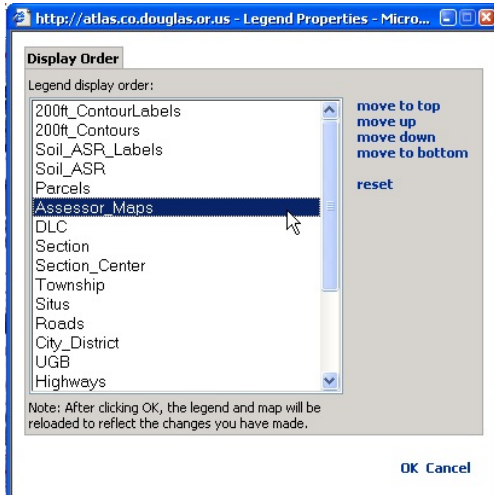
http://atlas.co.douglas.or.us - Legend Properties - Micro...

Display Order

Legend display order:

200ft_ContourLabels
200ft_Contours
Soil_ASR_Labels
Soil_ASR
Parcels
Assessor_Maps
DLC
Section
Section_Center
Township
Situs
Roads
City_District
UGB
Highways

move to top
move up
move down
move to bottom

reset

Note: After clicking OK, the legend and map will be reloaded to reflect the changes you have made.

OK Cancel